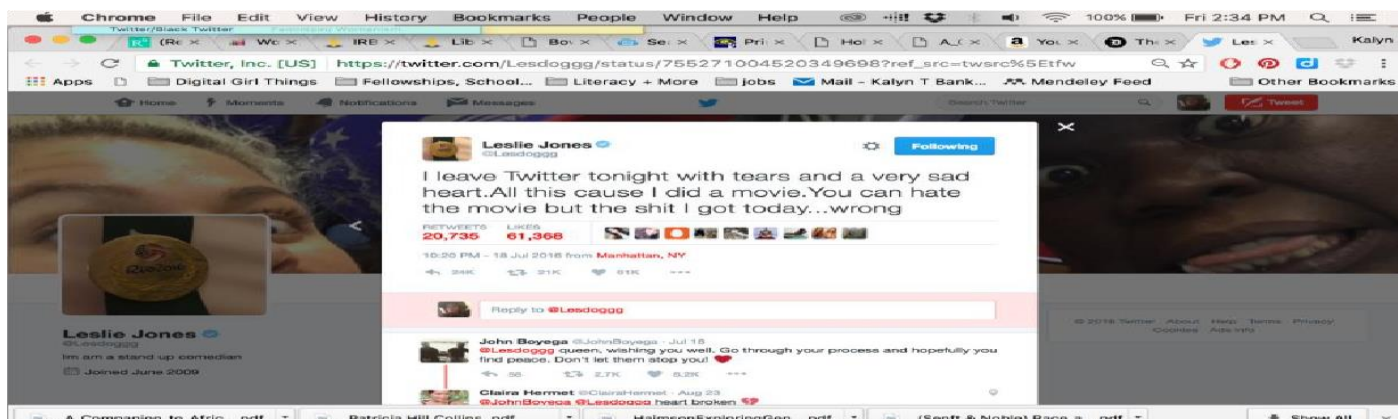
Chrome File Edit View History Bookmarks People Window Help 100% Fri 2:34 PM

Twitter/Black Twitter

(Re × Wo × IRE × Lib × Bo × Se × Pri × Ho × A_( × You × Th × Les × Kalyn

Twitter, Inc. [US] https://twitter.com/Lesdoggg/status/755271004520349698?ref_src=twsrc%5Etfw

Apps Digital Girl Things Fellowships, School... Literacy + More jobs Mail - Kalyn T Bank... Mendeley Feed Other Bookmarks

Home Moments Notifications Messages Search Twitter Tweet

Leslie Jones
@Lesdoggg

Following

I leave Twitter tonight with tears and a very sad heart.All this cause I did a movie.You can hate the movie but the shit I got today...wrong

RETWEETS 20,735 LIKES 61,368

10:20 PM - 18 Jul 2016 from Manhattan, NY

24K 21K 61K

Reply to @Lesdoggg

John Boyega @JohnBoyega · Jul 18
@Lesdoggg queen, wishing you well. Go through your process and hopefully you find peace. Don't let them stop you!

56 2.7K 8.2K

Claira Hermet @ClairaHermet · Aug 23
@JohnBoyega @Lesdoggg heart broken

Leslie Jones
@Lesdoggg
Im am a stand up comedian
Joined June 2009

© 2016 Twitter About Help Terms Privacy Cookies Ads info

A Companion to Afric....pdf Patricia Hill Collins..pdf HalmsonExploringGen....pdf (Senft & Noble) Race a....pdf Show All